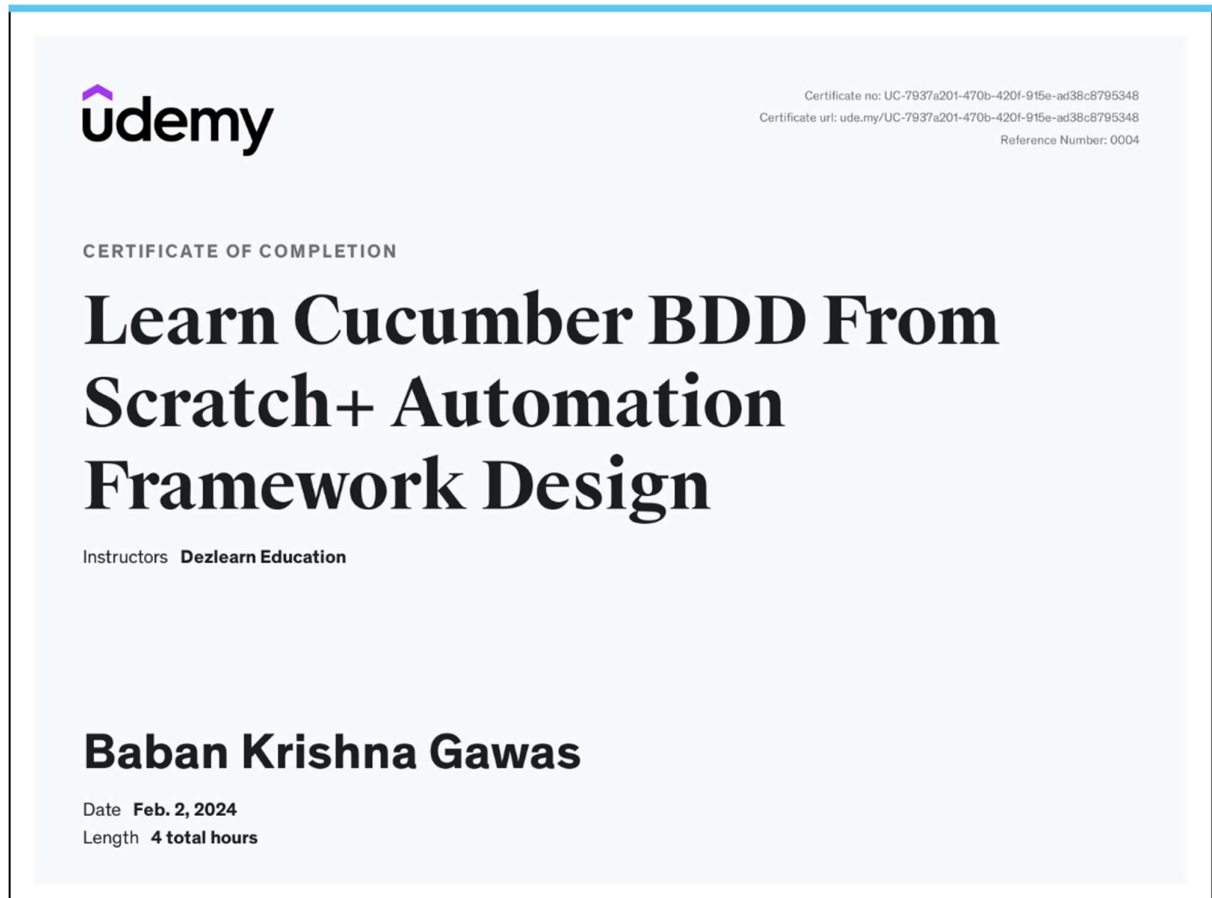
udemy

Certificate no: UC-7937a201-470b-420f-915e-ad38c8795348
Certificate url: ude.my/UC-7937a201-470b-420f-915e-ad38c8795348
Reference Number: 0004

CERTIFICATE OF COMPLETION

Learn Cucumber BDD From Scratch+ Automation Framework Design

Instructors Dezlearn Education

Baban Krishna Gawas

Date Feb. 2, 2024
Length 4 total hours